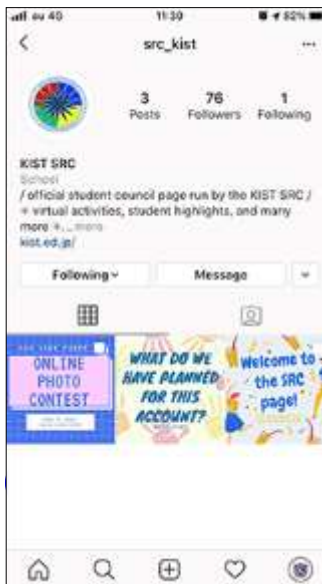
au 4G 11:30 82%

src_kist

3 Posts
76 Followers
1 Following

KIST SRC
School
/ official student council page run by the KIST SRC / + virtual activities, student highlights, and many more +... more
kist.ed.jp/

Following
Message

ONLINE PHOTO CONTEST

WHAT DO WE HAVE PLANNED FOR THIS ACCOUNT?

Welcome to the SRC page!